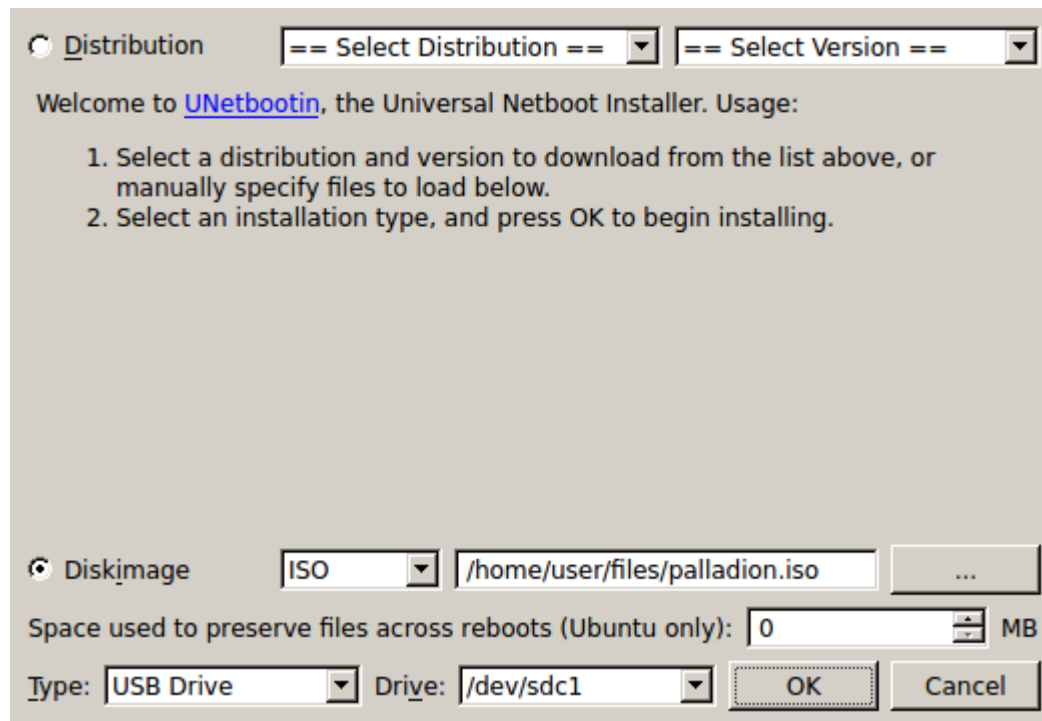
Distribution == Select Distribution == == Select Version ==

Welcome to UNetbootin, the Universal Netboot Installer. Usage:

1. Select a distribution and version to download from the list above, or manually specify files to load below.
2. Select an installation type, and press OK to begin installing.

Diskimage ISO /home/user/files/palladion.iso ...

Space used to preserve files across reboots (Ubuntu only): 0 MB

Type: USB Drive Drive: /dev/sdc1 OK Cancel